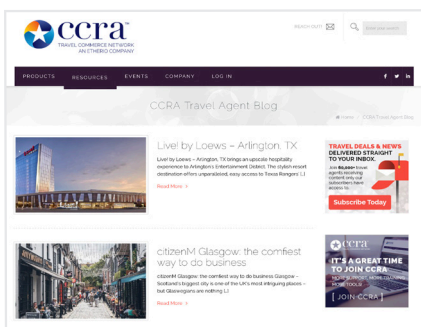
ccra
TRAVEL COMMERCE NETWORK
AN ETHERIO COMPANY

REACH OUT! 

Enter your search

PRODUCTS RESOURCES EVENTS COMPANY LOG IN

CCRA Travel Agent Blog

Home > CCRA Travel Agent Blog

Live! by Loews – Arlington, TX

Live! by Loews – Arlington, TX brings an upscale hospitality experience to Arlington's Entertainment District. The stylish resort destination offers unparalleled, easy access to Texas Rangers' [...]

Read More >

citizenM Glasgow: the comfiest way to do business

citizenM Glasgow: the comfiest way to do business Glasgow – Scotland's biggest city is one of the UK's most intriguing places – but Glaswegians are nothing [...]

Read More >

TRAVEL DEALS & NEWS DELIVERED STRAIGHT TO YOUR INBOX.

Join 60,000+ travel agents receiving content only our subscribers have access to.

Subscribe Today

ccra

IT'S A GREAT TIME TO JOIN CCRA

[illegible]

[ JOIN CCRA ]